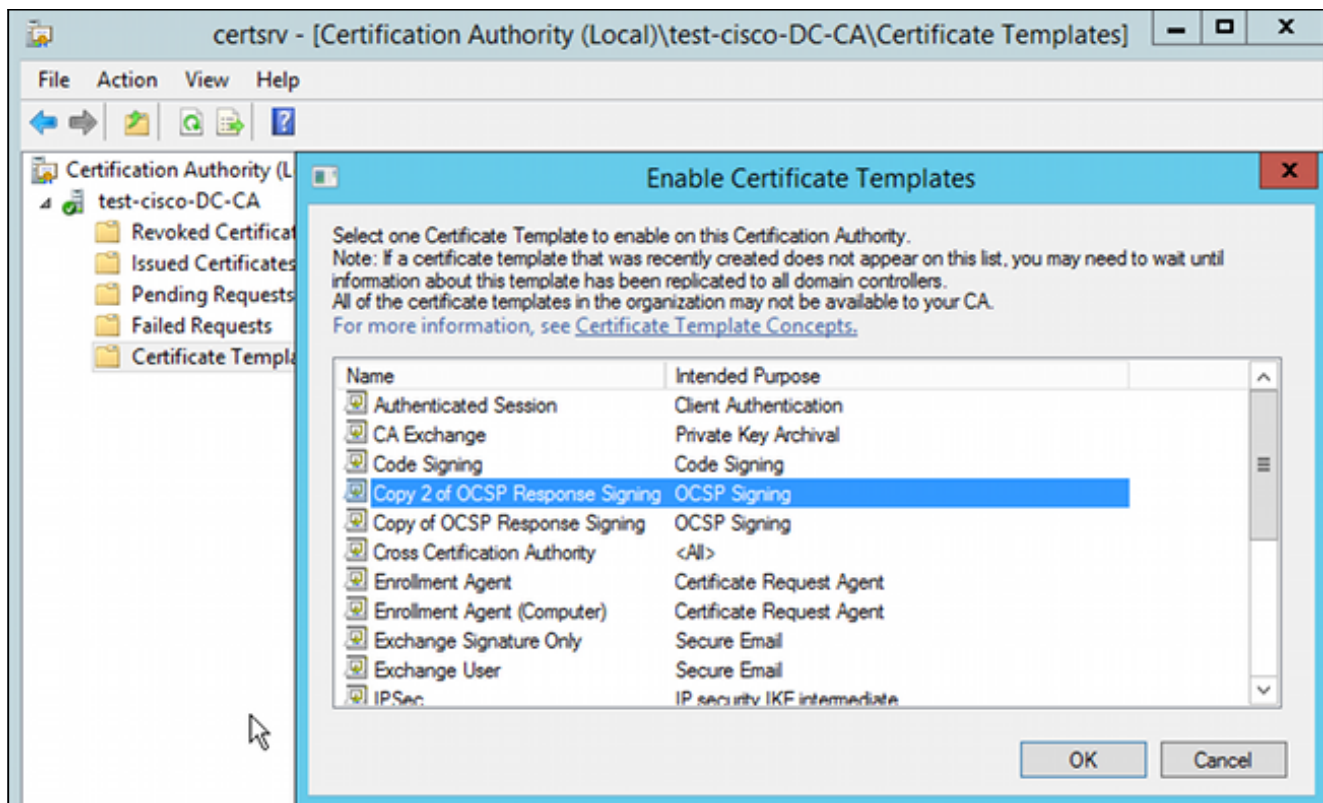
certsrv - [Certification Authority (Local)\test-cisco-DC-CA\Certificate Templates]

File Action View Help

Certification Authority (L
test-cisco-DC-CA
Revoked Certificat
Issued Certificates
Pending Requests
Failed Requests
Certificate Templa

Enable Certificate Templates

Select one Certificate Template to enable on this Certification Authority.
Note: If a certificate template that was recently created does not appear on this list, you may need to wait until information about this template has been replicated to all domain controllers.
All of the certificate templates in the organization may not be available to your CA.
For more information, see Certificate Template Concepts.

| Name | Intended Purpose |
|---|---|
| Authenticated Session | Client Authentication |
| CA Exchange | Private Key Archival |
| Code Signing | Code Signing |
| Copy 2 of OCSP Response Signing | OCSP Signing |
| Copy of OCSP Response Signing | OCSP Signing |
| Cross Certification Authority | <All> |
| Enrollment Agent | Certificate Request Agent |
| Enrollment Agent (Computer) | Certificate Request Agent |
| Exchange Signature Only | Secure Email |
| Exchange User | Secure Email |
| IPSec | IP security IKE intermediate |

OK Cancel